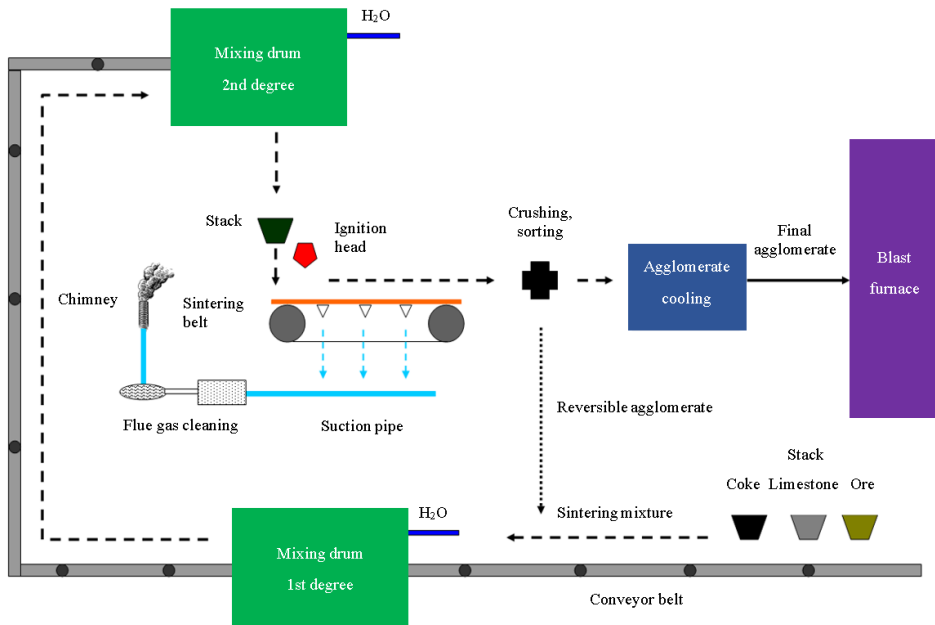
Mixing drum
2nd degree

$H_2O$

Stack

Ignition head

Crushing, sorting

Agglomerate cooling

Final agglomerate

Blast furnace

Chimney

Sintering belt

Flue gas cleaning

Suction pipe

Reversible agglomerate

Stack

Coke

Limestone

Ore

Sintering mixture

$H_2O$

Mixing drum
1st degree

Conveyor belt